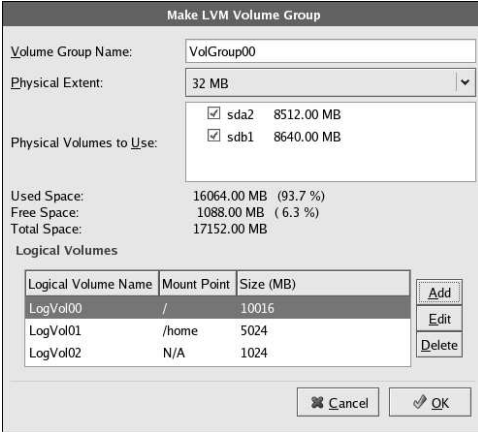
Make LVM Volume Group

Volume Group Name: VolGroup00

Physical Extent: 32 MB

Physical Volumes to Use:
☑ sda2 8512.00 MB
☑ sdb1 8640.00 MB

Used Space: 16064.00 MB (93.7 %)
Free Space: 1088.00 MB ( 6.3 %)
Total Space: 17152.00 MB

Logical Volumes

| Logical Volume Name | Mount Point | Size (MB) |
|---|---|---|
| LogVol00 | / | 10016 |
| LogVol01 | /home | 5024 |
| LogVol02 | N/A | 1024 |

Add
Edit
Delete

Cancel
OK